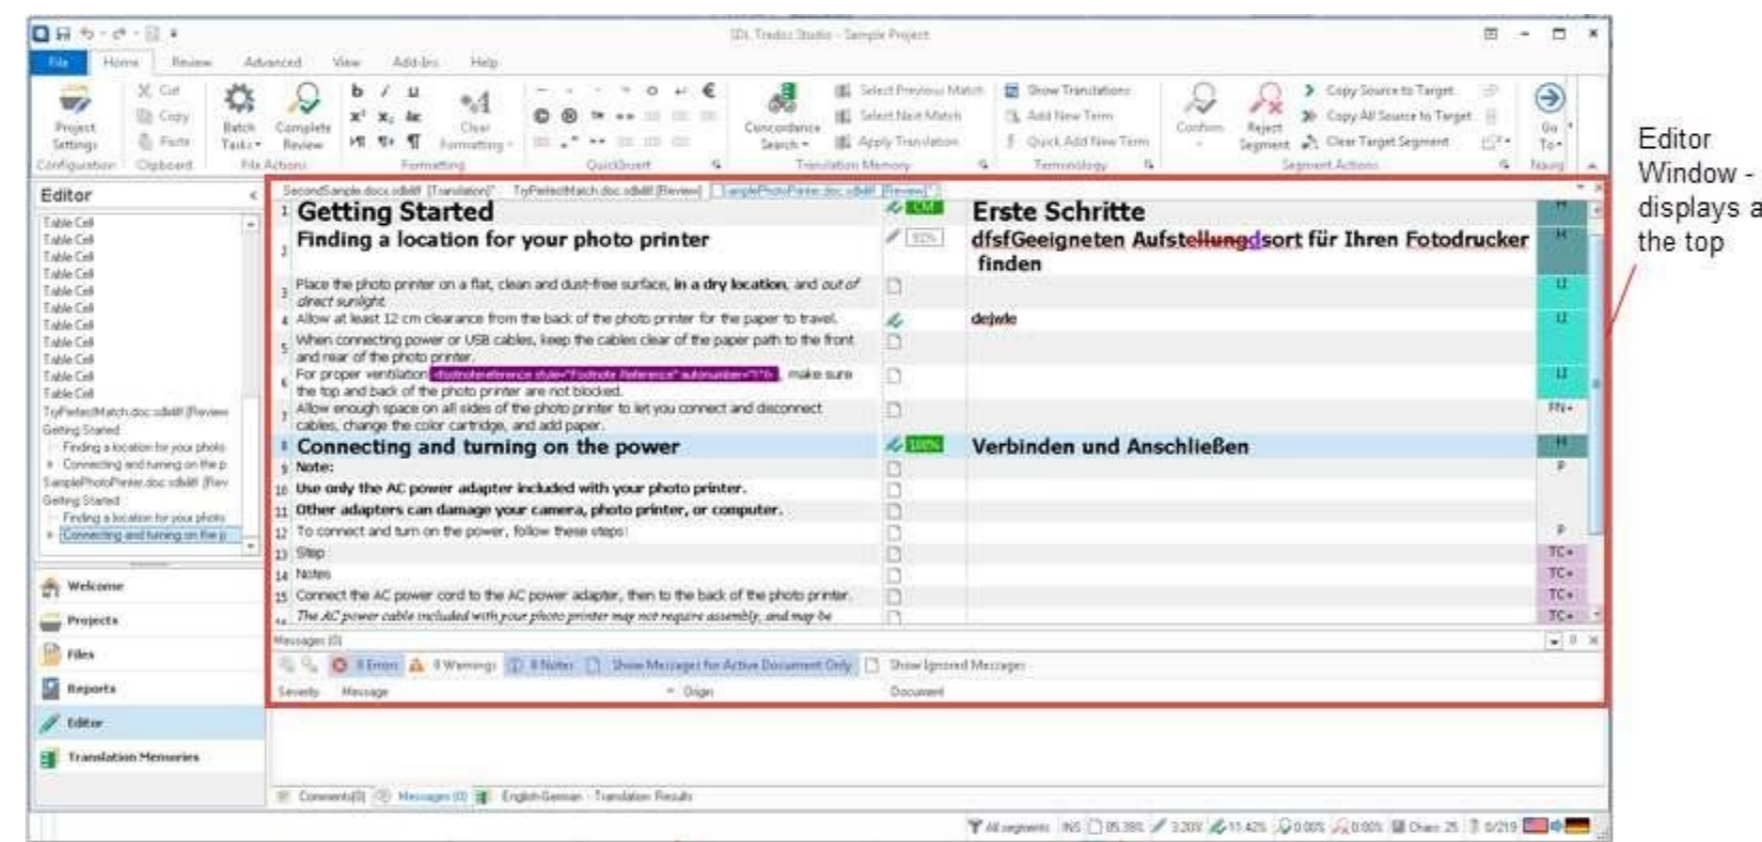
SDL Trados Studio - Sample Project

File Home Review Advanced View Add-Ins Help

Project Settings Configuration
Cut Copy Paste Clipboard
Batch Tasks File Actions
Complete Review
Clear Formatting Formatting
QuickInsert
Concordance Search
Select Previous Match Select Next Match Apply Translation Translation Memory
Show Translations Add New Term Quick Add New Term Terminology
Confirm Reject Segment
Copy Source to Target Copy All Source to Target Clear Target Segment Segment Actions
Go To Navig

Editor
Table Cell
Table Cell
Table Cell
Table Cell
Table Cell
Table Cell
Table Cell
Table Cell
Table Cell
Table Cell
Table Cell
TryPerfectMatch.docx.sdlxliff [Review
Getting Started
Finding a location for your photo
Connecting and turning on the p
SamplePhotoPrinter.docx.sdlxliff [Rev
Getting Started
Finding a location for your photo
Connecting and turning on the p

Welcome
Projects
Files
Reports
Editor
Translation Memories

SecondSample.docx.sdlxliff [Translation] TryPerfectMatch.docx.sdlxliff [Review] SamplePhotoPrinter.docx.sdlxliff [Review]

1 Getting Started | CM | Erste Schritte | H
2 Finding a location for your photo printer | 92% | dfsfGeeigneten Aufstellungdsort für Ihren Fotodrucker finden | H
3 Place the photo printer on a flat, clean and dust-free surface, in a dry location, and out of direct sunlight. | | | LI
4 Allow at least 12 cm clearance from the back of the photo printer for the paper to travel. | | dejwle | LI
5 When connecting power or USB cables, keep the cables clear of the paper path to the front and rear of the photo printer. | | | LI
6 For proper ventilation <footnotereference style="Footnote Reference" autonumber="1"/>, make sure the top and back of the photo printer are not blocked. | | | LI
7 Allow enough space on all sides of the photo printer to let you connect and disconnect cables, change the color cartridge, and add paper. | | | FN+
8 Connecting and turning on the power | 100% | Verbinden und Anschließen | H
9 Note: | | | P
10 Use only the AC power adapter included with your photo printer.
11 Other adapters can damage your camera, photo printer, or computer.
12 To connect and turn on the power, follow these steps: | | | P
13 Step | | | TC+
14 Notes | | | TC+
15 Connect the AC power cord to the AC power adapter, then to the back of the photo printer. | | | TC+
The AC power cable included with your photo printer may not require assembly, and may be | | | TC+

Messages (0)
0 Errors 0 Warnings 0 Notes Show Messages for Active Document Only Show Ignored Messages
Severity Message Origin Document

Comments (0) Messages (0) English-German - Translation Results

All segments INS 85.39% 3.20% 11.42% 0.00% 0.00% Chars: 25 0/219

Editor Window - displays a the top